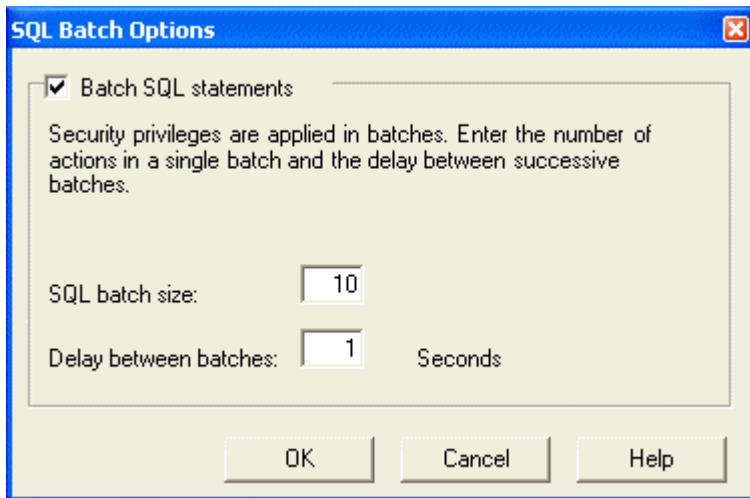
SQL Batch Options

Batch SQL statements

Security privileges are applied in batches. Enter the number of actions in a single batch and the delay between successive batches.

SQL batch size: 10

Delay between batches: 1 Seconds

OK

Cancel

Help